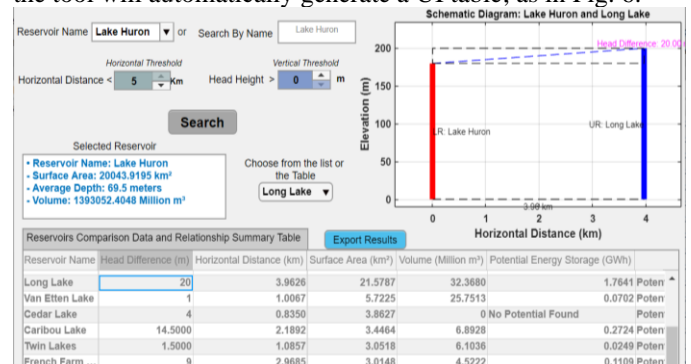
the tool will automatically generate a UI table, as in Fig. 8.

Reservoir Name Lake Huron or Search By Name Lake Huron

Horizontal Threshold
Horizontal Distance < 5 Km

Vertical Threshold
Head Height > 0 m

Search

Selected Reservoir
• Reservoir Name: Lake Huron
• Surface Area: 20043.9195 km²
• Average Depth: 69.5 meters
• Volume: 1393052.4048 Million m³

Choose from the list or the Table
Long Lake

Schematic Diagram: Lake Huron and Long Lake
Head Difference: 20.00
LR: Lake Huron
UR: Long Lake
3.96 km
Elevation (m)
Horizontal Distance (km)
200 150 100 50 0
0 1 2 3 4

Reservoirs Comparison Data and Relationship Summary Table
Export Results

| Reservoir Name | Head Difference (m) | Horizontal Distance (km) | Surface Area (km²) | Volume (Million m³) | Potential Energy Storage (GWh) | |
|---|---|---|---|---|---|---|
| Long Lake | 20 | 3.9626 | 21.5787 | 32.3680 | 1.7641 | Poten |
| Van Etten Lake | 1 | 1.0067 | 5.7225 | 25.7513 | 0.0702 | Poten |
| Cedar Lake | 4 | 0.8350 | 3.8627 | 0 | No Potential Found | Poten |
| Caribou Lake | 14.5000 | 2.1892 | 3.4464 | 6.8928 | 0.2724 | Poten |
| Twin Lakes | 1.5000 | 1.0857 | 3.0518 | 6.1036 | 0.0249 | Poten |
| French Farm ... | 9 | 2.9685 | 3.0148 | 4.5222 | 0.1109 | Poten |